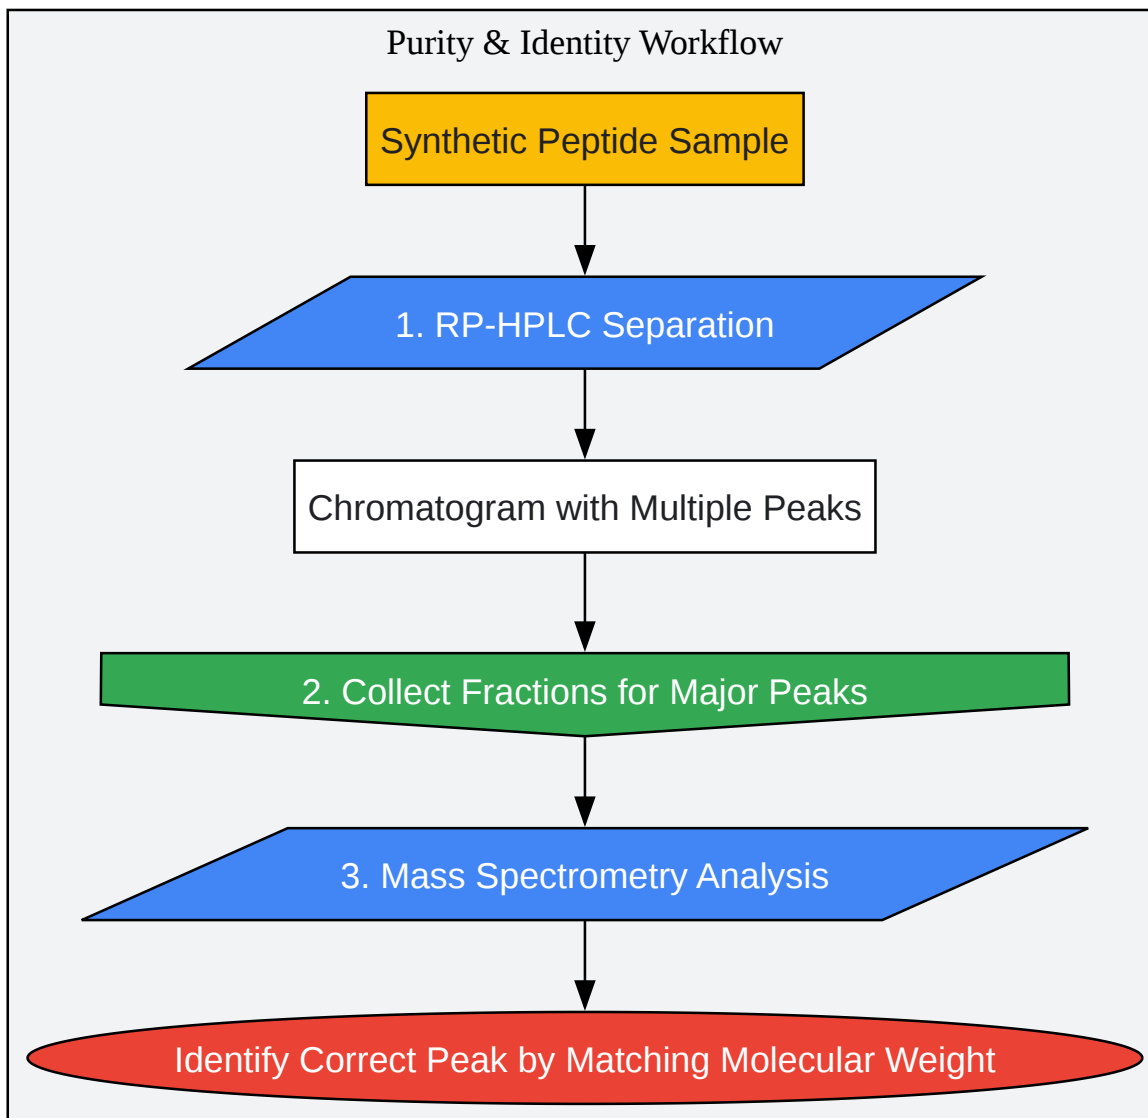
Purity & Identity Workflow

Synthetic Peptide Sample

1. RP-HPLC Separation

Chromatogram with Multiple Peaks

2. Collect Fractions for Major Peaks

3. Mass Spectrometry Analysis

Identify Correct Peak by Matching Molecular Weight